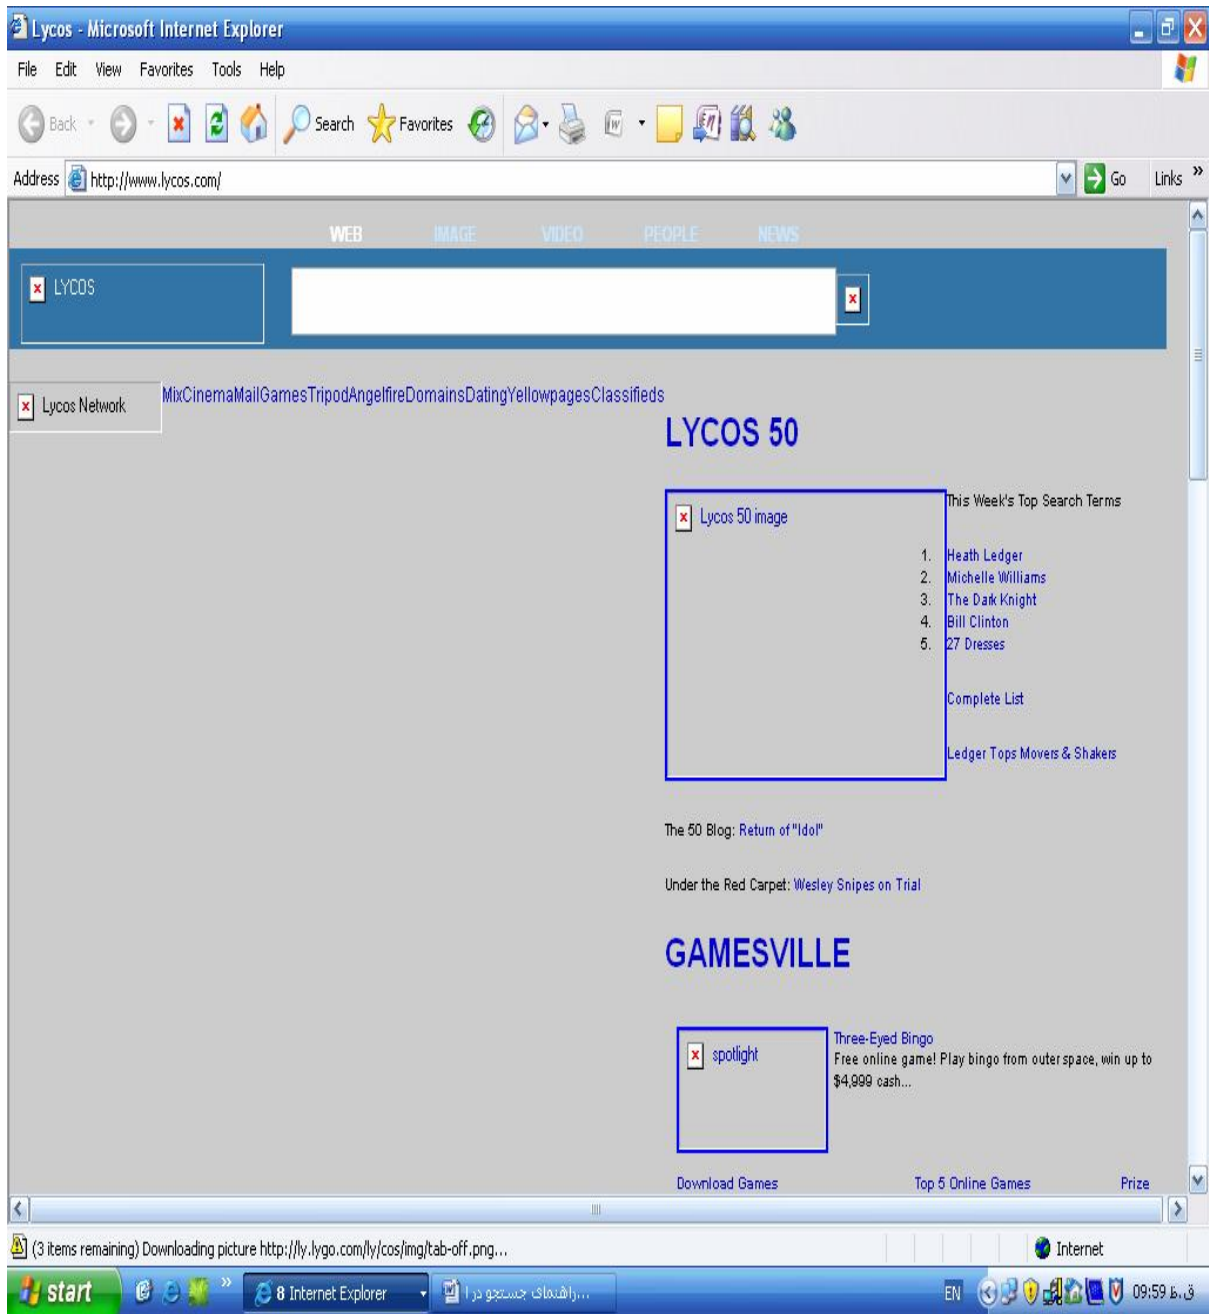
Lycos - Microsoft Internet Explorer

File Edit View Favorites Tools Help

Back Search Favorites

Address http://www.lycos.com/ Go Links »

WEB IMAGE VIDEO PEOPLE NEWS

LYCOS

Lycos Network

MixCinemaMailGamesTripodAngelfireDomainsDatingYellowpagesClassifieds

LYCOS 50

Lycos 50 image

This Week's Top Search Terms

1. Heath Ledger
2. Michelle Williams
3. The Dark Knight
4. Bill Clinton
5. 27 Dresses

Complete List

Ledger Tops Movers & Shakers

The 50 Blog: Return of "Idol"

Under the Red Carpet: Wesley Snipes on Trial

GAMESVILLE

spotlight

Three-Eyed Bingo
Free online game! Play bingo from outer space, win up to $4,999 cash...

Download Games Top 5 Online Games Prize

(3 items remaining) Downloading picture http://ly.lygo.com/ly/cos/img/tab-off.png...

Internet

start 8 Internet Explorer ...راهنمای جستجو در ا EN 09:59 ق.ظ